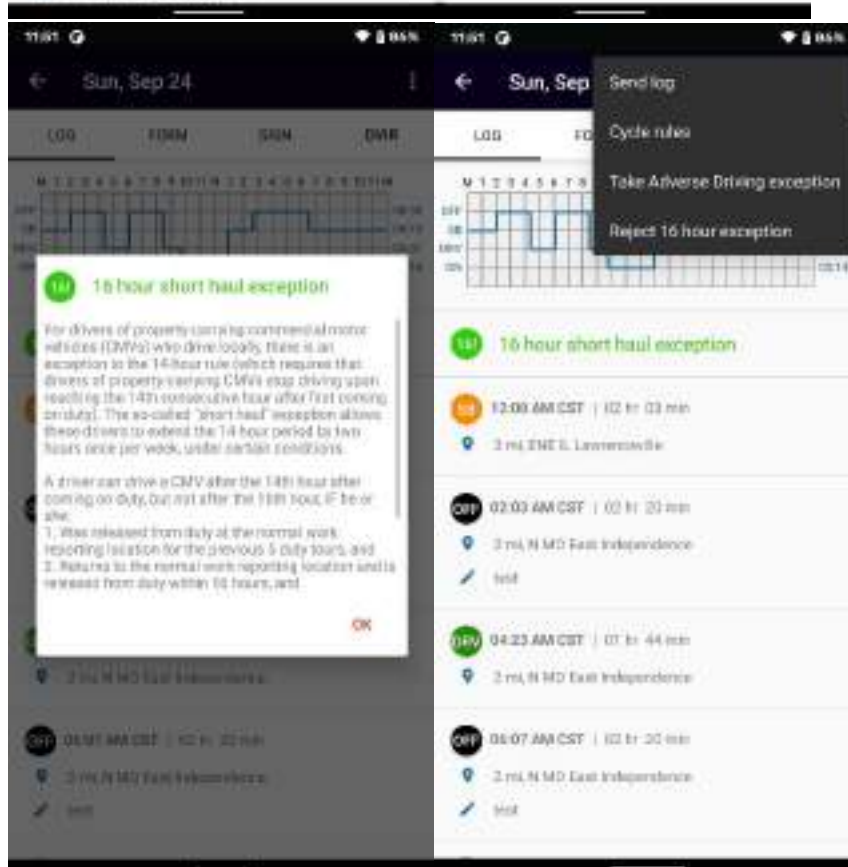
11:01 86%

Sun, Sep 24

LOG FORM SIGN DVIR

M 1 2 3 4 5 6 7 8 9 10 11 N 1 2 3 4 5 6 7 8 9 10 11 M

OFF
SB
DRV
ON

16 hour short haul exception

For drivers of property-carrying commercial motor vehicles (CMVs) who drive locally, there is an exception to the 14-hour rule (which requires that drivers of property-carrying CMVs stop driving upon reaching the 14th consecutive hour after first coming on duty). The so-called "short haul" exception allows these drivers to extend the 14 hour period by two hours once per week, under certain conditions.

A driver can drive a CMV after the 14th hour after coming on duty, but not after the 16th hour, IF he or she:
1. Was released from duty at the normal work reporting location for the previous 5 duty tours, and
2. Returns to the normal work reporting location and is released from duty within 16 hours, and

OK

2 mi, N MO East Independence

OFF 06:07 AM CST | 02 hr 20 min

2 mi, N MO East Independence

test

11:01 86%

Sun, Sep

Send log

Cycle rules

Take Adverse Driving exception

Reject 16 hour exception

LOG FO

M 1 2 3 4 5 6 7 8

OFF
SB
DRV
ON

16 hour short haul exception

SB 12:00 AM CST | 02 hr 03 min

3 mi, ENE S. Lawrenceville

OFF 02:03 AM CST | 02 hr 20 min

2 mi, N MO East Independence

test

DRV 04:23 AM CST | 01 hr 44 min

2 mi, N MO East Independence

OFF 06:07 AM CST | 02 hr 20 min

2 mi, N MO East Independence

test